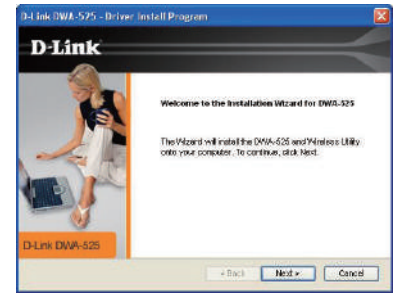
D-Link DWA-525 - Driver Install Program

D-Link

Welcome to the Installation Wizard for DWA-525

The Wizard will install the DWA-525 and Wireless Utility onto your computer. To continue, click Next.

D-Link DWA-525

< Back

Next >

Cancel